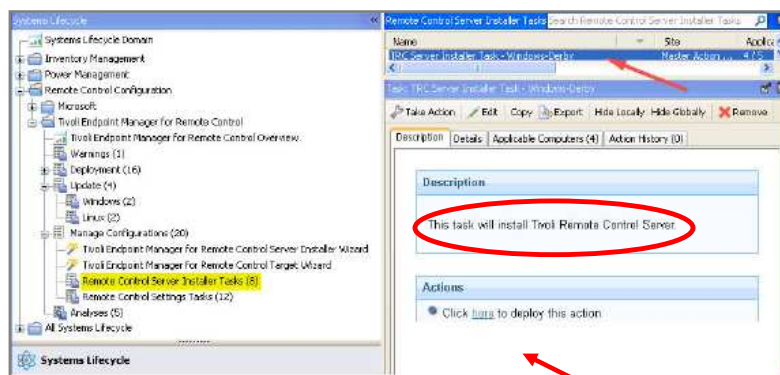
Systems Lifecycle

Systems Lifecycle Domain
Inventory Management
Power Management
Remote Control Configuration
Microsoft
Tivoli Endpoint Manager for Remote Control
Tivoli Endpoint Manager for Remote Control Overview
Warnings (1)
Deployment (16)
Update (4)
Windows (2)
Linux (2)
Manage Configurations (20)
Tivoli Endpoint Manager for Remote Control Server Installer Wizard
Tivoli Endpoint Manager for Remote Control Target Wizard
Remote Control Server Installer Tasks (8)
Remote Control Settings Tasks (12)
Analyses (5)
All Systems Lifecycle

Systems Lifecycle

Remote Control Server Installer Tasks
Search Remote Control Server Installer Tasks

| Name | Site | Applic |
|---|---|---|
| TRC Server Installer Task - Windows-Derby | Master Action ... | 4 / 5 |

Task: TRC Server Installer Task - Windows-Derby

Take Action | Edit | Copy | Export | Hide Locally | Hide Globally | Remove

Description | Details | Applicable Computers (4) | Action History (0)

Description

This task will install Tivoli Remote Control Server.

Actions

Click here to deploy this action